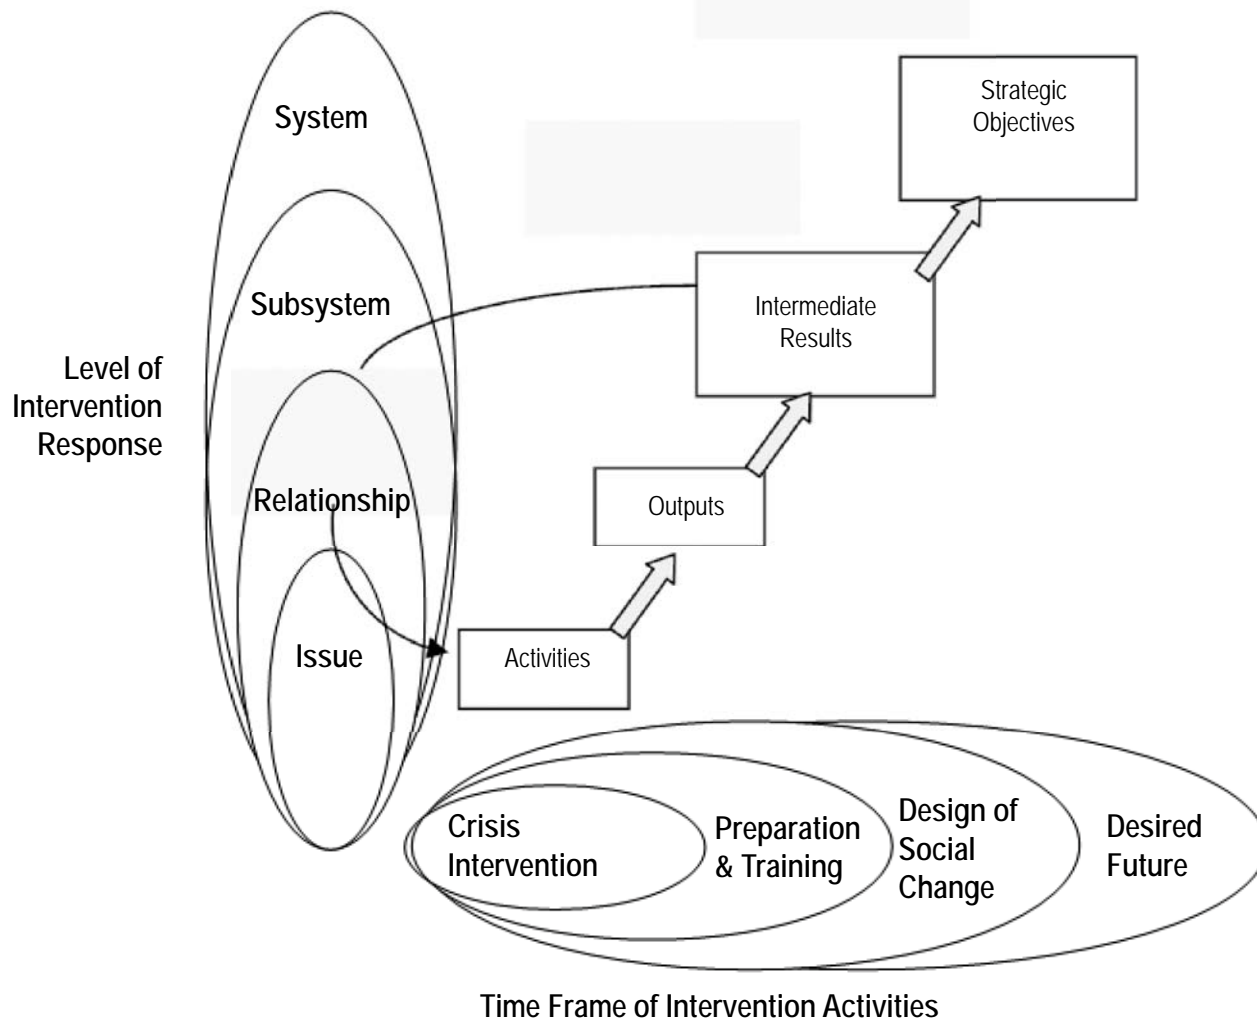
System

Subsystem

Relationship

Issue

Level of Intervention Response

Strategic Objectives

Intermediate Results

Outputs

Activities

Crisis Intervention

Preparation & Training

Design of Social Change

Desired Future

Time Frame of Intervention Activities